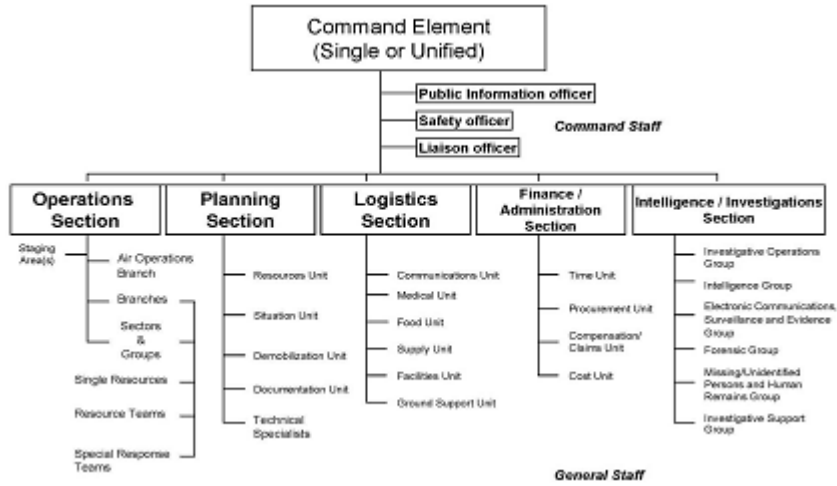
Command Element
(Single or Unified)

Public Information officer
Safety officer
Liaison officer

Command Staff

Operations Section

Staging Area(s)
Air Operations Branch
Branches
Sectors & Groups
Single Resources
Resource Teams
Special Response Teams

Planning Section

Resources Unit
Situation Unit
Demobilization Unit
Documentation Unit
Technical Specialists

Logistics Section

Communications Unit
Medical Unit
Food Unit
Supply Unit
Facilities Unit
Ground Support Unit

Finance / Administration Section

Time Unit
Procurement Unit
Compensation/ Claims Unit
Cost Unit

Intelligence / Investigations Section

Investigative Operations Group
Intelligence Group
Electronic Communications, Surveillance and Evidence Group
Forensic Group
Missing/Unidentified Persons and Human Remains Group
Investigative Support Group

General Staff